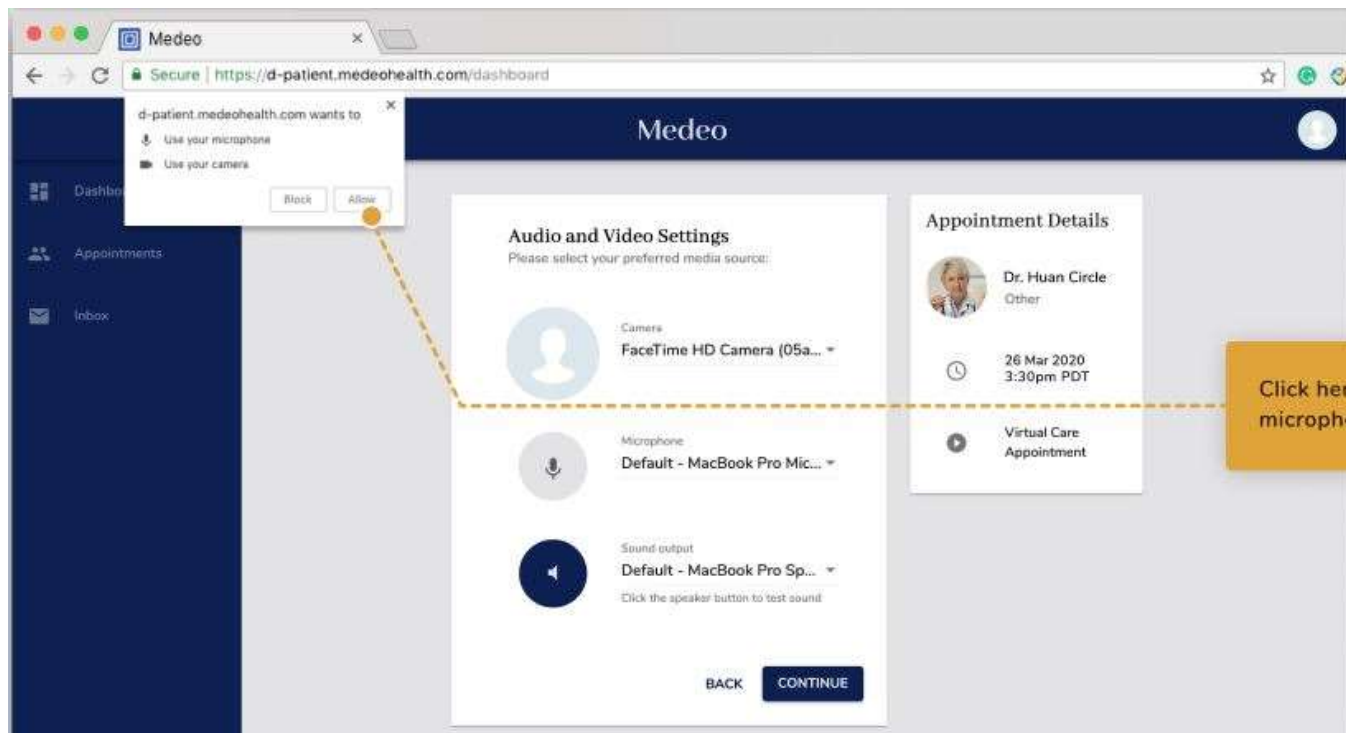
Medeo

Secure | https://d-patient.medeohealth.com/dashboard

d-patient.medeohealth.com wants to

Use your microphone

Use your camera

Block Allow

Dashbo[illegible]

Appointments

Inbox

Medeo

Audio and Video Settings

Please select your preferred media source:

Camera

FaceTime HD Camera (05a...

Microphone

Default - MacBook Pro Mic...

Sound output

Default - MacBook Pro Sp...

Click the speaker button to test sound

BACK CONTINUE

Appointment Details

Dr. Huan Circle

Other

26 Mar 2020

3:30pm PDT

Virtual Care Appointment

Click her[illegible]

micropho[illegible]